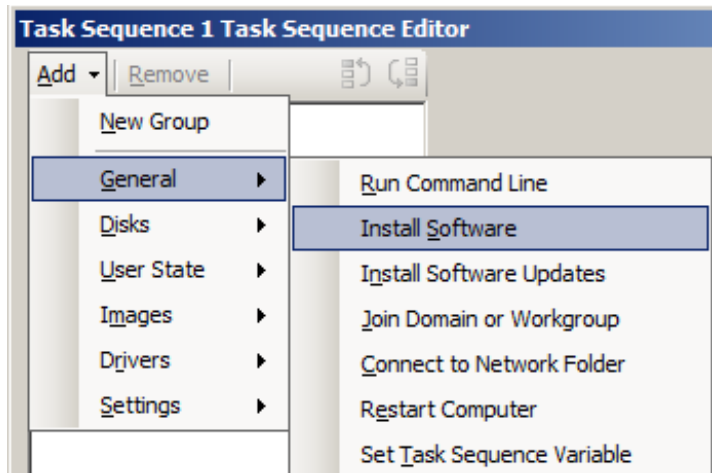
Task Sequence 1 Task Sequence Editor

Add ▾ | Remove

New Group

General ▸

Disks ▸

User State ▸

Images ▸

Drivers ▸

Settings ▸

Run Command Line

Install Software

Install Software Updates

Join Domain or Workgroup

Connect to Network Folder

Restart Computer

Set Task Sequence Variable